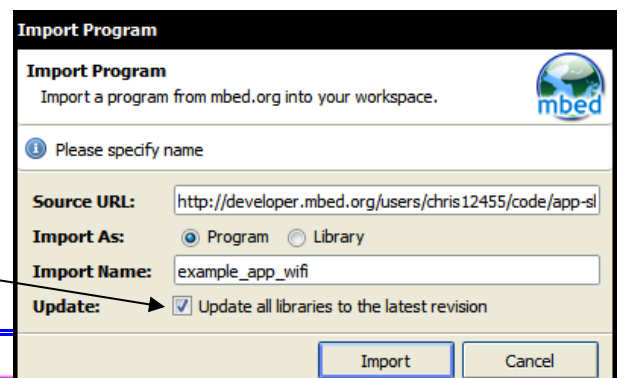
Import Program

Import Program
Import a program from mbed.org into your workspace.

mbed

Please specify name

Source URL: http://developer.mbed.org/users/chris12455/code/app-sl

Import As: Program Library

Import Name: example_app_wifi

Update: Update all libraries to the latest revision

Import Cancel